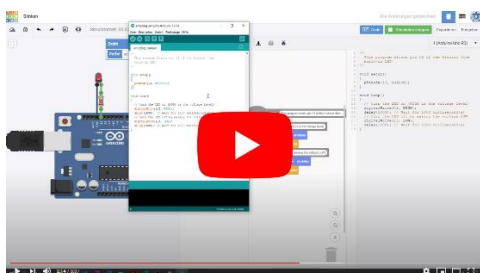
Blinken

Alle Änderungen gespeichert

Code

Simulation starten

Exportieren

Freigeben

1 (Arduino Uno R3)

/*
This program blinks pin 13 of the Arduino (the built-in LED)
*/

void setup()
{
pinMode(13, OUTPUT);
}

void loop()
{
// turn the LED on (HIGH is the voltage level)
digitalWrite(13, HIGH);
delay(1000); // Wait for 1000 millisecond(s)
// turn the LED off by making the voltage LOW
digitalWrite(13, LOW);
delay(1000); // Wait for 1000 millisecond(s)
}

/*
This program blinks pin 13 of the Arduino (the built-in LED)
*/

void setup()
{
pinMode(13, OUTPUT);
}

void loop()
{
// turn the LED on (HIGH is the voltage level)
digitalWrite(13, HIGH);
delay(1000); // Wait for 1000 millisecond(s)
// turn the LED off by making the voltage LOW
digitalWrite(13, LOW);
delay(1000); // Wait for 1000 millisecond(s)
}

0:14 / 3:27